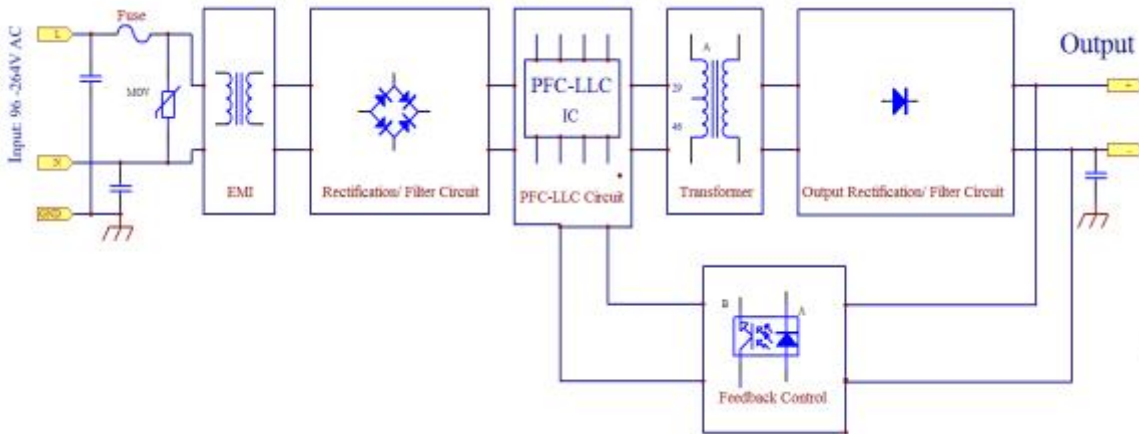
Input: 96 -264V AC

L

N

GND

Fuse

MOV

EMI

Rectification/ Filter Circuit

PFC-LLC IC

PFC-LLC Circuit

A

29

46

Transformer

Output Rectification/ Filter Circuit

Output

+

-

B

A

Feedback Control